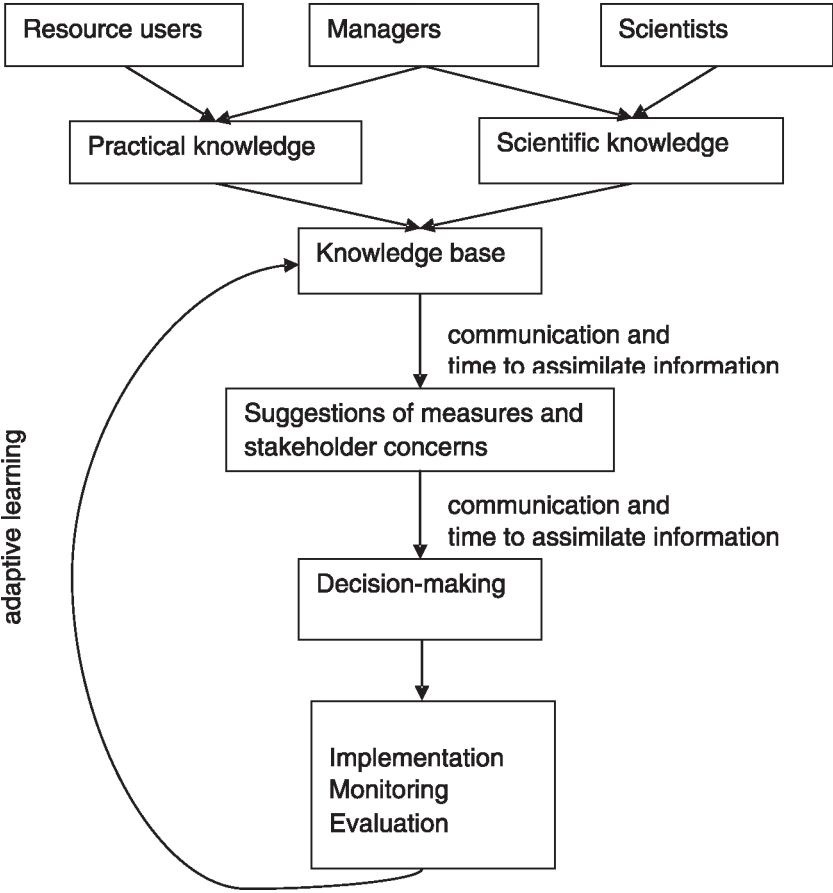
Resource users

Managers

Scientists

Practical knowledge

Scientific knowledge

Knowledge base

communication and time to assimilate information

Suggestions of measures and stakeholder concerns

communication and time to assimilate information

Decision-making

Implementation
Monitoring
Evaluation

adaptive learning